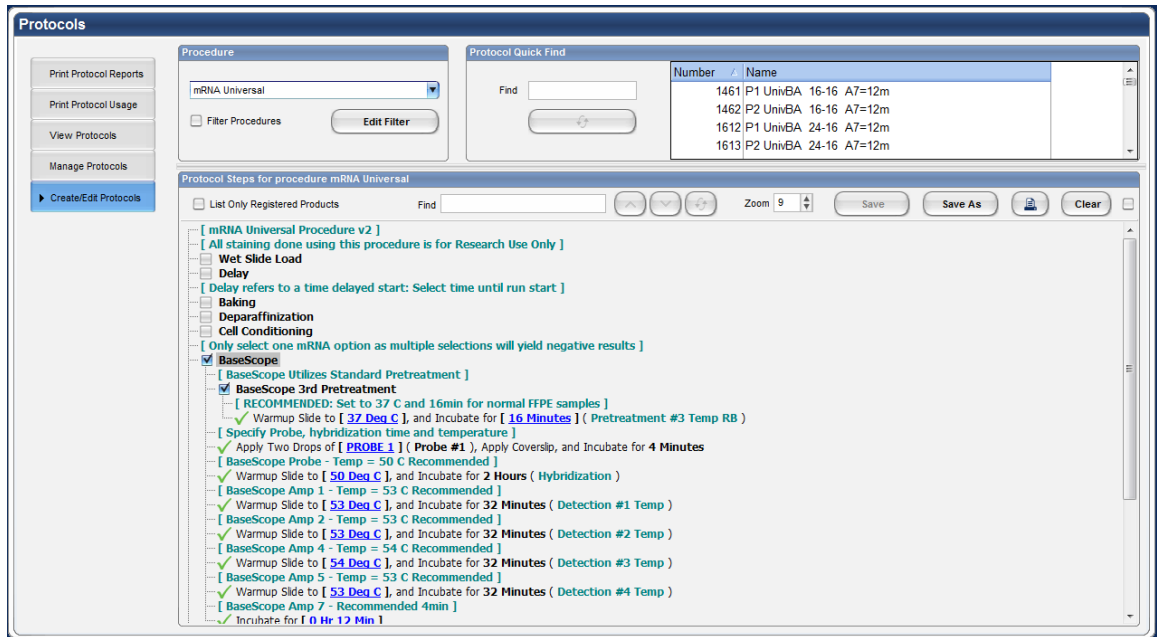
Protocols

Print Protocol Reports
Print Protocol Usage
View Protocols
Manage Protocols
Create/Edit Protocols

Procedure
mRNA Universal
Filter Procedures
Edit Filter

Protocol Quick Find
Find

| Number | Name |
|---|---|
| 1461 | P1 UnivBA 16-16 A7=12m |
| 1462 | P2 UnivBA 16-16 A7=12m |
| 1612 | P1 UnivBA 24-16 A7=12m |
| 1613 | P2 UnivBA 24-16 A7=12m |

Protocol Steps for procedure mRNA Universal
List Only Registered Products
Find
Zoom 9
Save
Save As
Clear

[ mRNA Universal Procedure v2 ]
[ All staining done using this procedure is for Research Use Only ]
Wet Slide Load
Delay
[ Delay refers to a time delayed start: Select time until run start ]
Baking
Deparaffinization
Cell Conditioning
[ Only select one mRNA option as multiple selections will yield negative results ]
BaseScope
[ BaseScope Utilizes Standard Pretreatment ]
BaseScope 3rd Pretreatment
[ RECOMMENDED: Set to 37 C and 16min for normal FFPE samples ]
Warmup Slide to [ 37 Deg C ], and Incubate for [ 16 Minutes ] ( Pretreatment #3 Temp RB )
[ Specify Probe, hybridization time and temperature ]
Apply Two Drops of [ PROBE 1 ] ( Probe #1 ), Apply Coverslip, and Incubate for 4 Minutes
[ BaseScope Probe - Temp = 50 C Recommended ]
Warmup Slide to [ 50 Deg C ], and Incubate for 2 Hours ( Hybridization )
[ BaseScope Amp 1 - Temp = 53 C Recommended ]
Warmup Slide to [ 53 Deg C ], and Incubate for 32 Minutes ( Detection #1 Temp )
[ BaseScope Amp 2 - Temp = 53 C Recommended ]
Warmup Slide to [ 53 Deg C ], and Incubate for 32 Minutes ( Detection #2 Temp )
[ BaseScope Amp 4 - Temp = 54 C Recommended ]
Warmup Slide to [ 54 Deg C ], and Incubate for 32 Minutes ( Detection #3 Temp )
[ BaseScope Amp 5 - Temp = 53 C Recommended ]
Warmup Slide to [ 53 Deg C ], and Incubate for 32 Minutes ( Detection #4 Temp )
[ BaseScope Amp 7 - Recommended 4min ]
Incubate for [ 0 Hr 12 Min ]